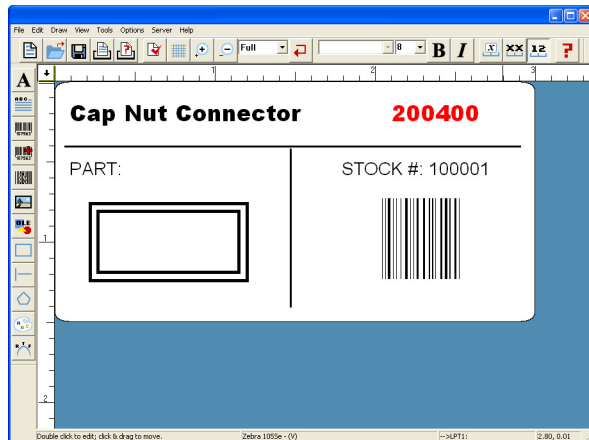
File Edit Draw View Tools Options Server Help

Full

8

B I

XX 12

?

1

2

3

1

2

Cap Nut Connector 200400

PART:

STOCK #: 100001

Double click to edit; click & drag to move.

Zebra 105Se - (V)

-->LPT1:

2.80, 0.01